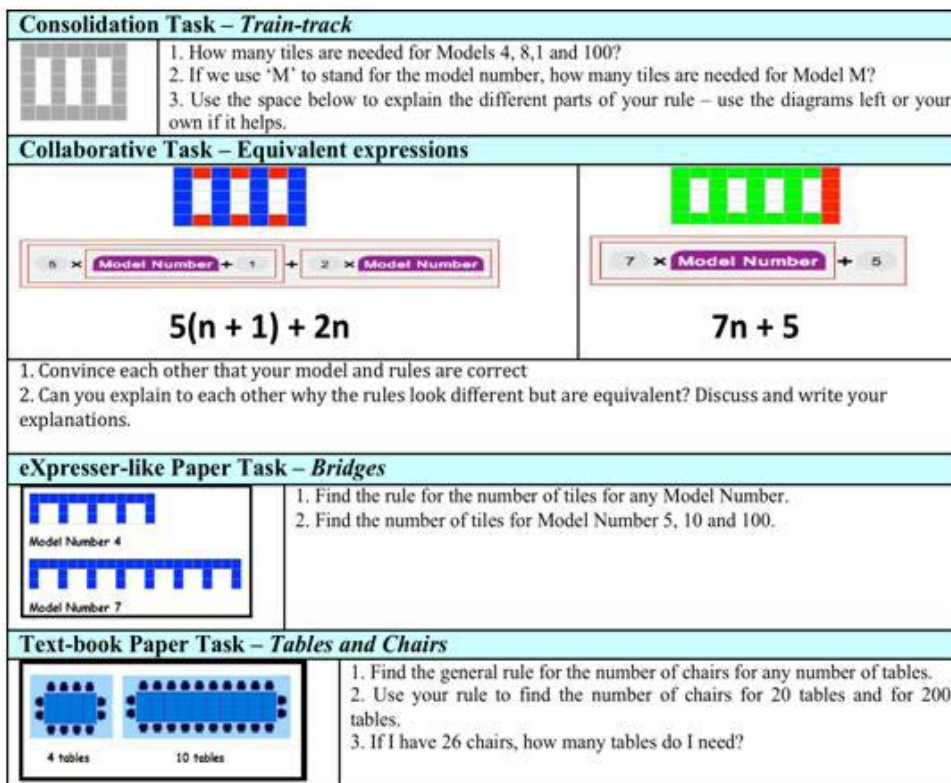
**Consolidation Task – *Train-track***

1. How many tiles are needed for Models 4, 8,1 and 100?
2. If we use 'M' to stand for the model number, how many tiles are needed for Model M?
3. Use the space below to explain the different parts of your rule – use the diagrams left or your own if it helps.

**Collaborative Task – Equivalent expressions**

5 × Model Number + 1 + 2 × Model Number

5(n + 1) + 2n

7 × Model Number + 5

7n + 5

1. Convince each other that your model and rules are correct
2. Can you explain to each other why the rules look different but are equivalent? Discuss and write your explanations.

**eXpresser-like Paper Task – *Bridges***

Model Number 4

Model Number 7

1. Find the rule for the number of tiles for any Model Number.
2. Find the number of tiles for Model Number 5, 10 and 100.

**Text-book Paper Task – *Tables and Chairs***

4 tables

10 tables

1. Find the general rule for the number of chairs for any number of tables.
2. Use your rule to find the number of chairs for 20 tables and for 200 tables.
3. If I have 26 chairs, how many tables do I need?